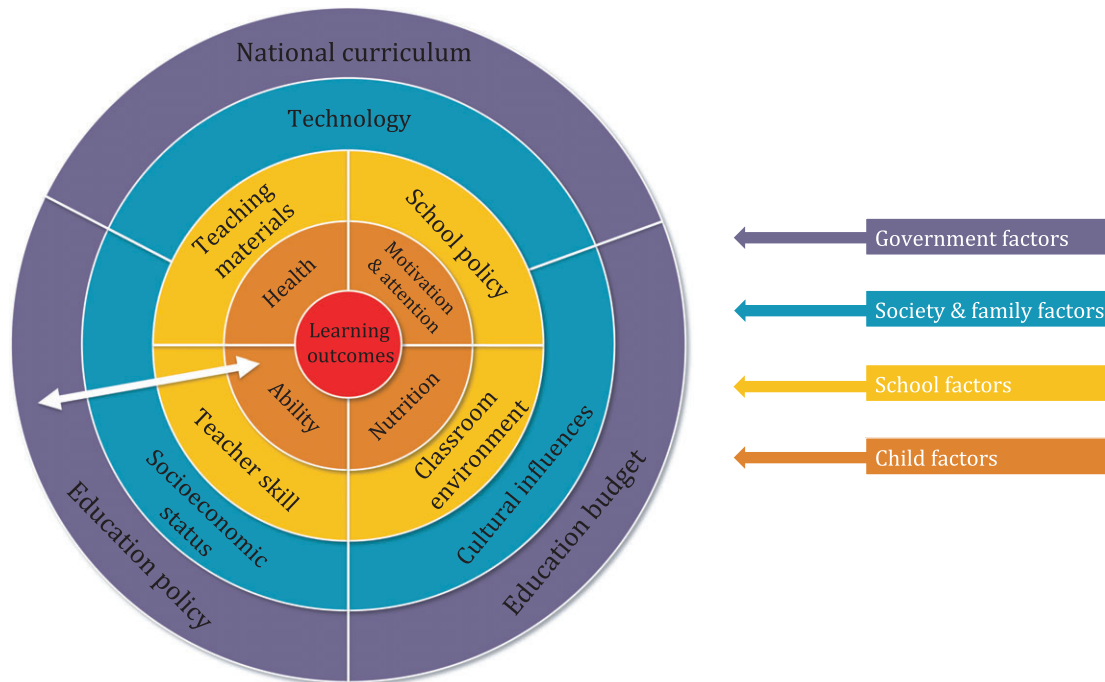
National curriculum

Technology

Teaching materials

School policy

Health

Motivation & attention

Learning outcomes

Ability

Nutrition

Teacher skill

Classroom environment

Socioeconomic status

Cultural influences

Education policy

Education budget

Government factors

Society & family factors

School factors

Child factors